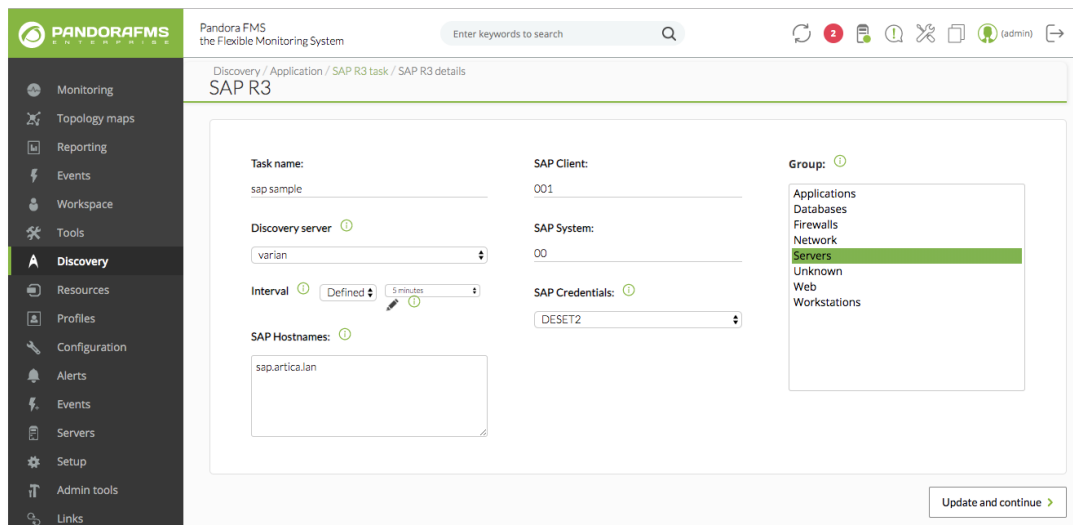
PANDORAFMS
ENTERPRISE

Pandora FMS
the Flexible Monitoring System

Enter keywords to search

2

(admin)

Monitoring
Topology maps
Reporting
Events
Workspace
Tools
Discovery
Resources
Profiles
Configuration
Alerts
Events
Servers
Setup
Admin tools
Links

Discovery / Application / SAP R3 task / SAP R3 details
SAP R3

Task name:
sap sample

Discovery server
varian

Interval
Defined
5 minutes

SAP Hostnames:
sap.artica.lan

SAP Client:
001

SAP System:
00

SAP Credentials:
DESET2

Group:
Applications
Databases
Firewalls
Network
Servers
Unknown
Web
Workstations

Update and continue